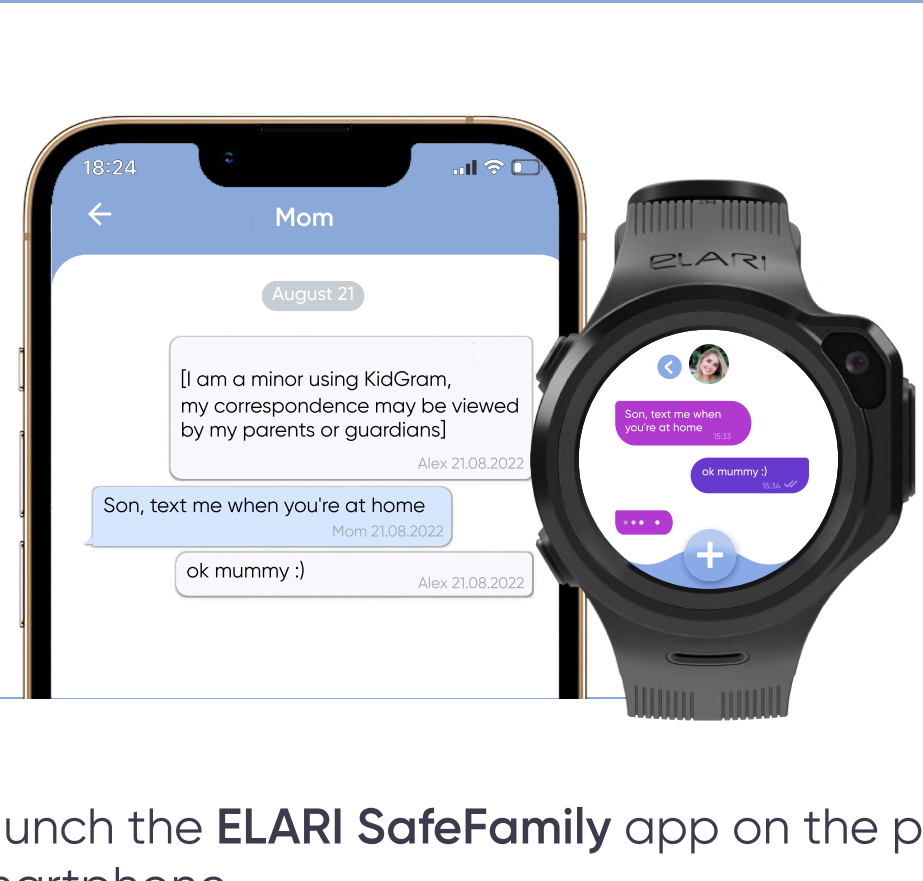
18:24

Mom

August 21

[I am a minor using KidGram, my correspondence may be viewed by my parents or guardians]
Alex 21.08.2022

Son, text me when you're at home
Mom 21.08.2022

ok mummy :)
Alex 21.08.2022

ELARI

Son, text me when you're at home
15:33

ok mummy :)
15:34

unch the **ELARI SafeFamily** app on the p
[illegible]